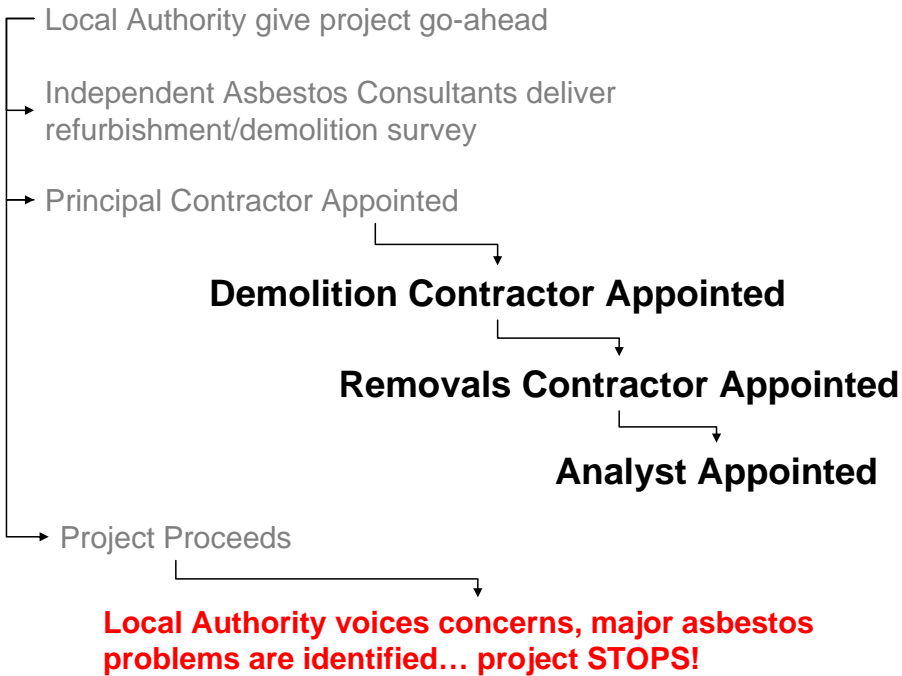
Local Authority give project go-ahead

Independent Asbestos Consultants deliver refurbishment/demolition survey

Principal Contractor Appointed

Demolition Contractor Appointed

Removals Contractor Appointed

Analyst Appointed

Project Proceeds

Local Authority voices concerns, major asbestos problems are identified… project STOPS!